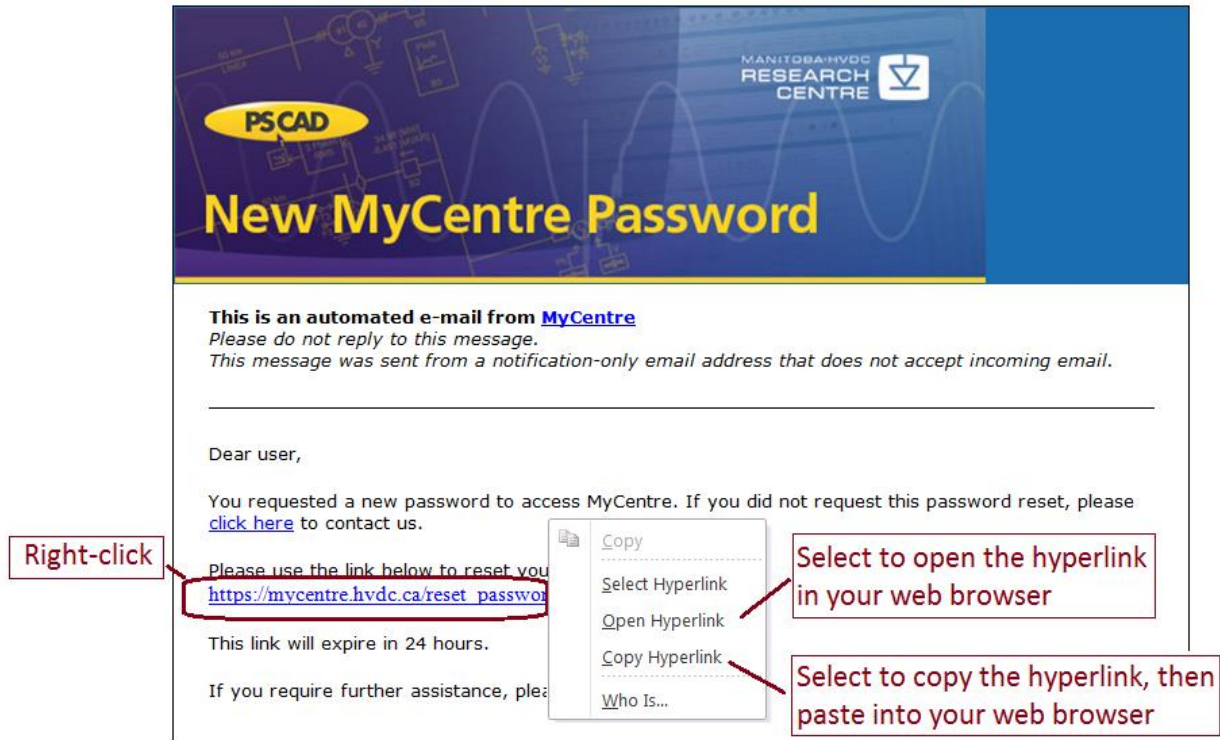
MANITOBA HVDC RESEARCH CENTRE

PSCAD

New MyCentre Password

**This is an automated e-mail from MyCentre**
*Please do not reply to this message.*
*This message was sent from a notification-only email address that does not accept incoming email.*

Dear user,

You requested a new password to access MyCentre. If you did not request this password reset, please click here to contact us.

Please use the link below to reset you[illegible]
https://mycentre.hvdc.ca/reset_passwor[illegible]

This link will expire in 24 hours.

If you require further assistance, plea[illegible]

Right-click

Copy
Select Hyperlink
Open Hyperlink
Copy Hyperlink
Who Is...

Select to open the hyperlink in your web browser

Select to copy the hyperlink, then paste into your web browser